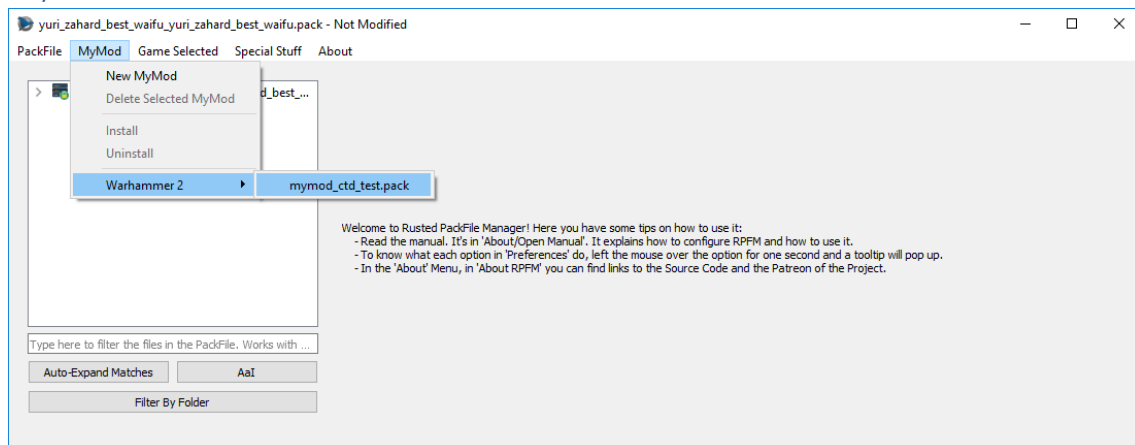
yuri_zahard_best_waifu_yuri_zahard_best_waifu.pack - Not Modified

PackFile MyMod Game Selected Special Stuff About

New MyMod
Delete Selected MyMod
Install
Uninstall
Warhammer 2
mymod_ctd_test.pack

d_best_...

Welcome to Rusted PackFile Manager! Here you have some tips on how to use it:
- Read the manual. It's in 'About/Open Manual'. It explains how to configure RPFM and how to use it.
- To know what each option in 'Preferences' do, left the mouse over the option for one second and a tooltip will pop up.
- In the 'About' Menu, in 'About RPFM' you can find links to the Source Code and the Patreon of the Project.

Type here to filter the files in the PackFile. Works with ...
Auto-Expand Matches
AaI
Filter By Folder